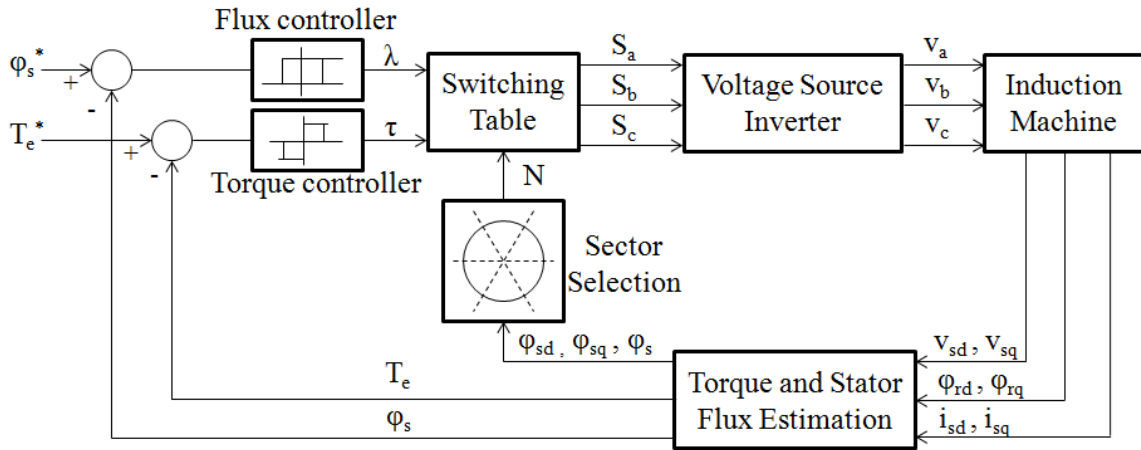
Flux controller

$\varphi_s^*$

+

-

$\lambda$

$T_e^*$

+

-

$\tau$

Torque controller

Switching Table

$S_a$

$S_b$

$S_c$

Voltage Source Inverter

$v_a$

$v_b$

$v_c$

Induction Machine

N

Sector Selection

$\varphi_{sd}$, $\varphi_{sq}$, $\varphi_s$

$v_{sd}$, $v_{sq}$

$T_e$

Torque and Stator Flux Estimation

$\varphi_{rd}$, $\varphi_{rq}$

$\varphi_s$

$i_{sd}$, $i_{sq}$